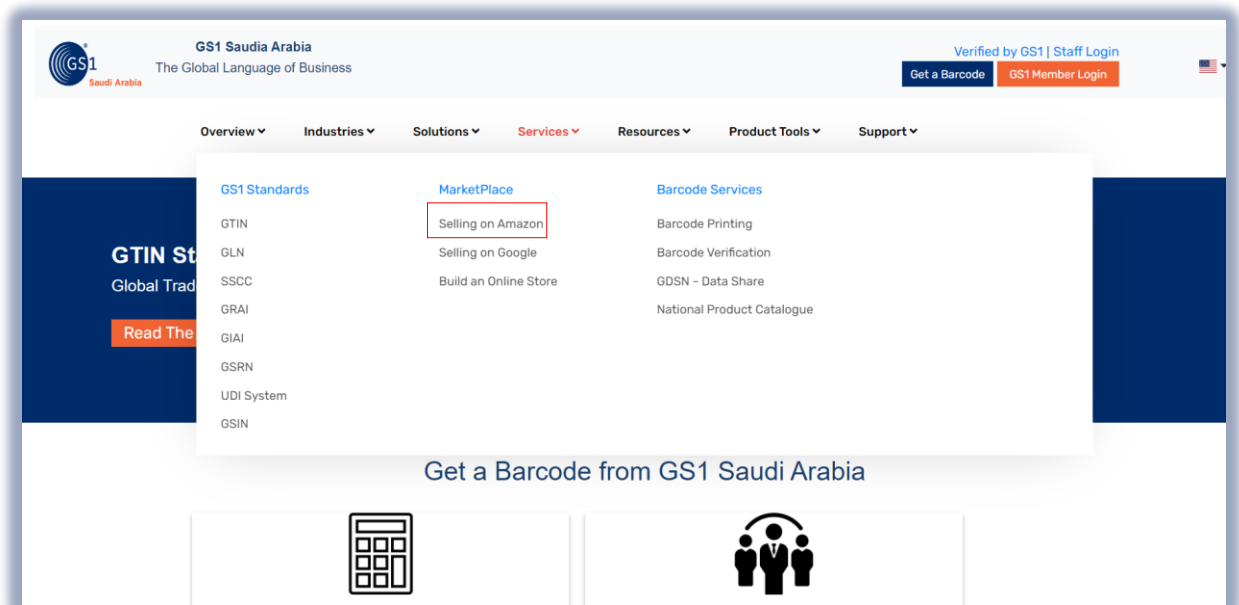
GS1 Saudi Arabia

GS1 Saudia Arabia
The Global Language of Business

Verified by GS1 | Staff Login
Get a Barcode
GS1 Member Login

Overview Industries Solutions Services Resources Product Tools Support

GS1 Standards
GTIN
GLN
SSCC
GRAI
GIAI
GSRN
UDI System
GSIN

MarketPlace
Selling on Amazon
Selling on Google
Build an Online Store

Barcode Services
Barcode Printing
Barcode Verification
GDSN - Data Share
National Product Catalogue

GTIN St
Global Trad
Read The

Get a Barcode from GS1 Saudi Arabia